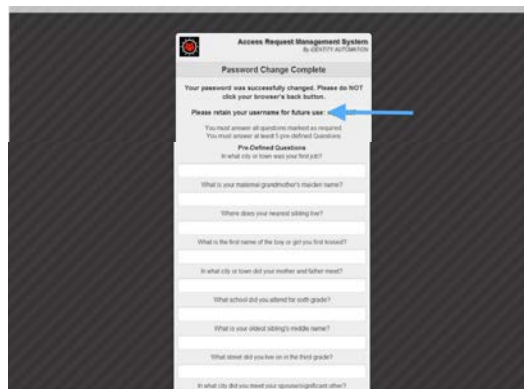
Access Request Management System
By IDENTITY AUTOMATION

Password Change Complete

Your password was successfully changed. Please do NOT click your browser's back button.

Please retain your username for future use:

You must answer all questions marked as required.
You must answer at least 5 pre-defined Questions.

Pre-Defined Questions

In what city or town was your first job?

What is your maternal grandmother's maiden name?

Where does your nearest sibling live?

What is the first name of the boy or girl you first kissed?

In what city or town did your mother and father meet?

What school did you attend for sixth grade?

What is your oldest sibling's middle name?

What street did you live on in the third grade?

In what city did you meet your spouse/significant other?